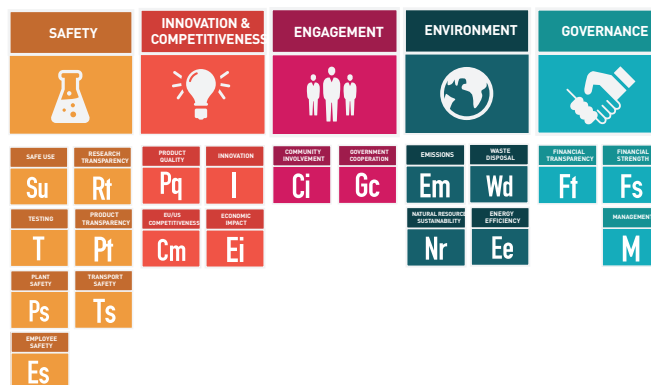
SAFETY

SAFE USE
Su

RESEARCH TRANSPARENCY
Rt

TESTING
T

PRODUCT TRANSPARENCY
Pt

PLANT SAFETY
Ps

TRANSPORT SAFETY
Ts

EMPLOYEE SAFETY
Es

INNOVATION & COMPETITIVENESS

PRODUCT QUALITY
Pq

INNOVATION
I

EU/US COMPETITIVENESS
Cm

ECONOMIC IMPACT
Ei

ENGAGEMENT

COMMUNITY INVOLVEMENT
Ci

GOVERNMENT COOPERATION
Gc

ENVIRONMENT

EMISSIONS
Em

WASTE DISPOSAL
Wd

NATURAL RESOURCE SUSTAINABILITY
Nr

ENERGY EFFICIENCY
Ee

GOVERNANCE

FINANCIAL TRANSPARENCY
Ft

FINANCIAL STRENGTH
Fs

MANAGEMENT
M